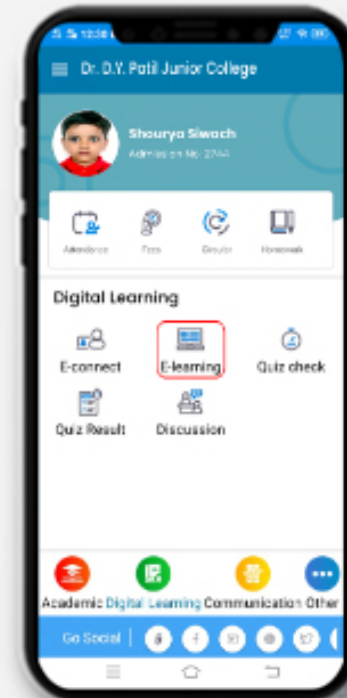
Dr. D.Y. Patil Junior College

Shourya Siwach
Admission No: 2744

Attendance
Fees
Circular
Homework

Digital Learning

E-connect
E-learning
Quiz check
Quiz Result
Discussion

Academic
Digital Learning
Communication
Other

Go Social